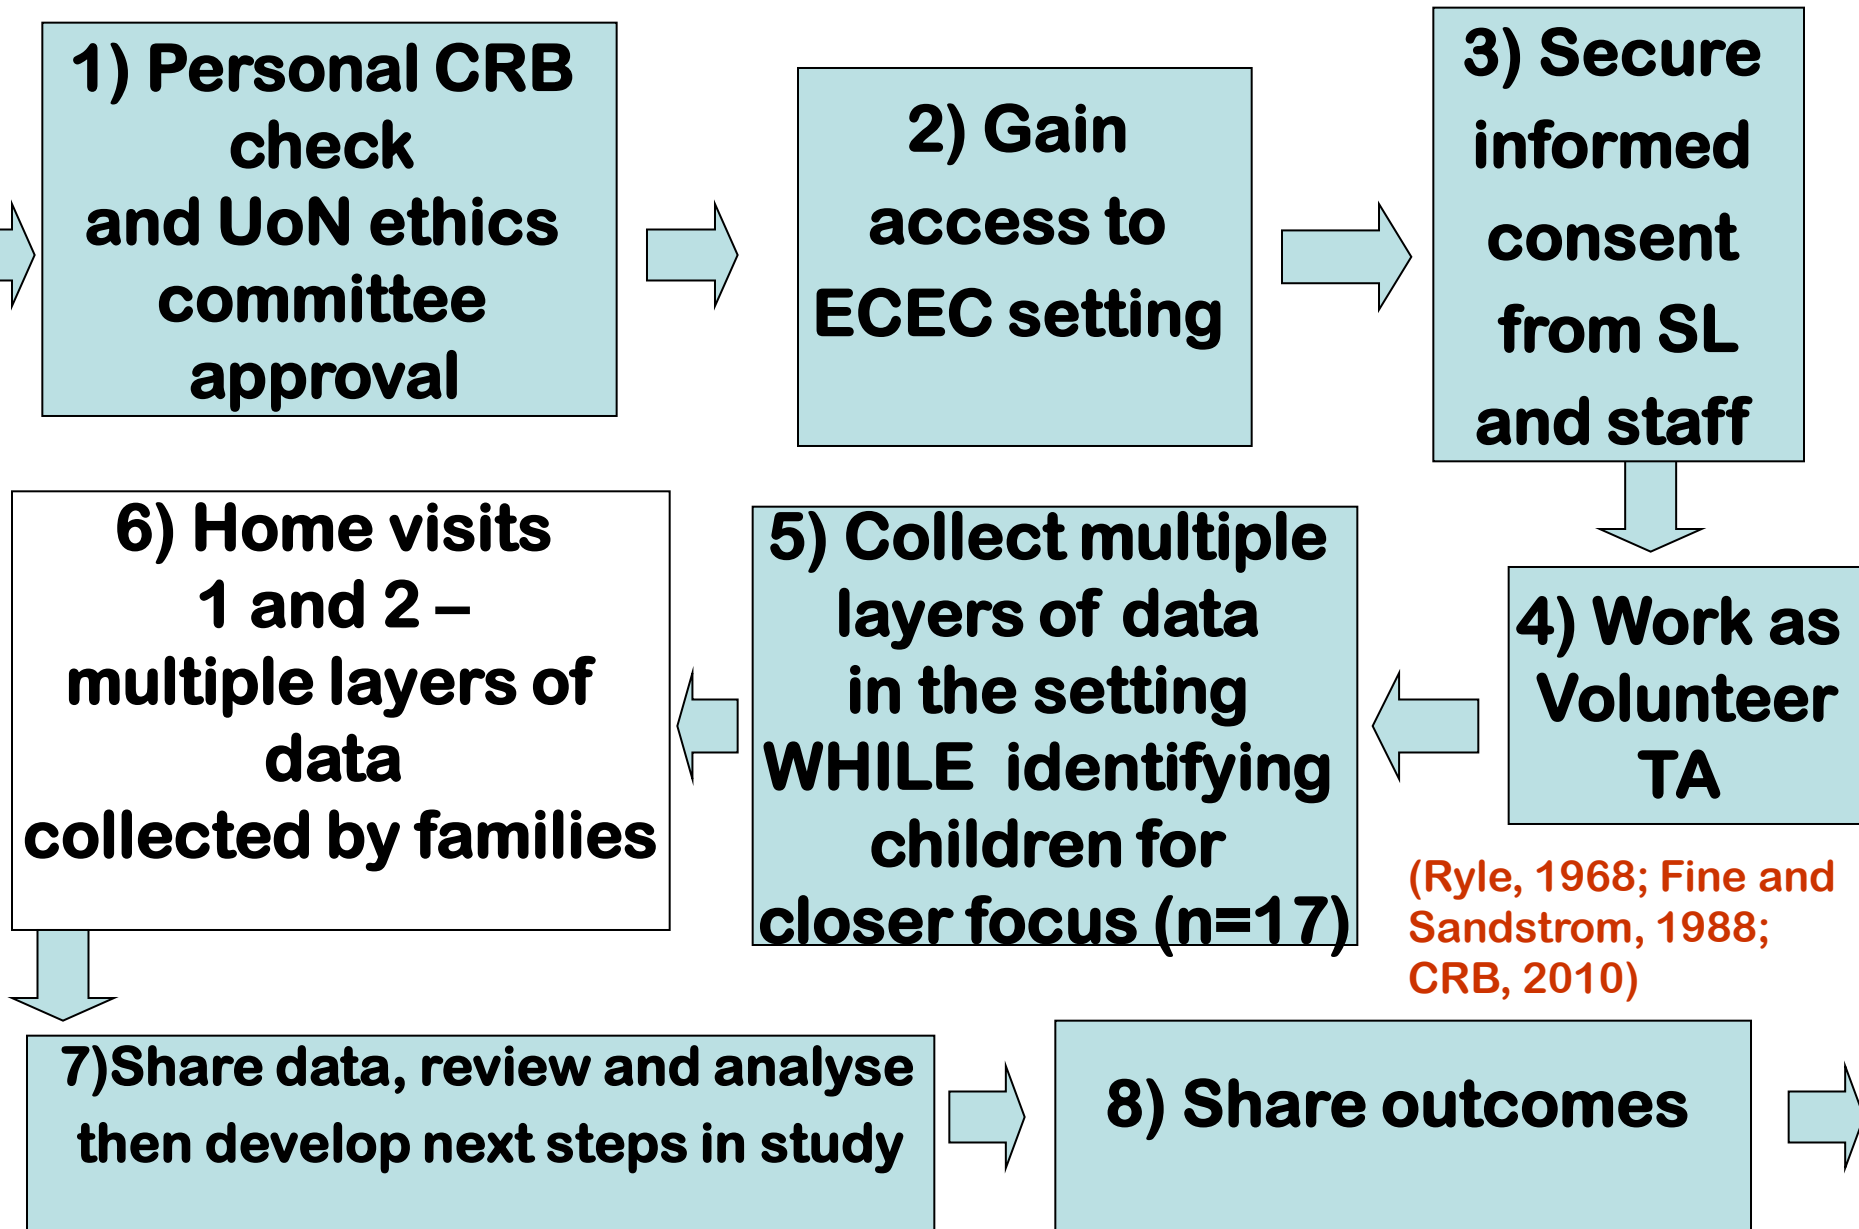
1) Personal CRB check and UoN ethics committee approval

2) Gain access to ECEC setting

3) Secure informed consent from SL and staff

4) Work as Volunteer TA

5) Collect multiple layers of data in the setting WHILE identifying children for closer focus (n=17)

6) Home visits 1 and 2 – multiple layers of data collected by families

(Ryle, 1968; Fine and Sandstrom, 1988; CRB, 2010)

7)Share data, review and analyse then develop next steps in study

8) Share outcomes